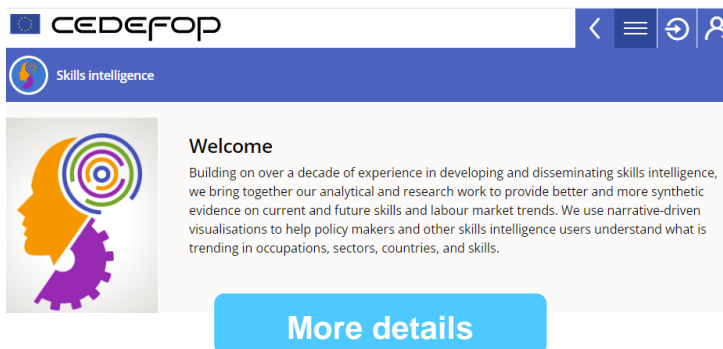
CEDEFOP

Skills intelligence

Welcome

Building on over a decade of experience in developing and disseminating skills intelligence, we bring together our analytical and research work to provide better and more synthetic evidence on current and future skills and labour market trends. We use narrative-driven visualisations to help policy makers and other skills intelligence users understand what is trending in occupations, sectors, countries, and skills.

More details